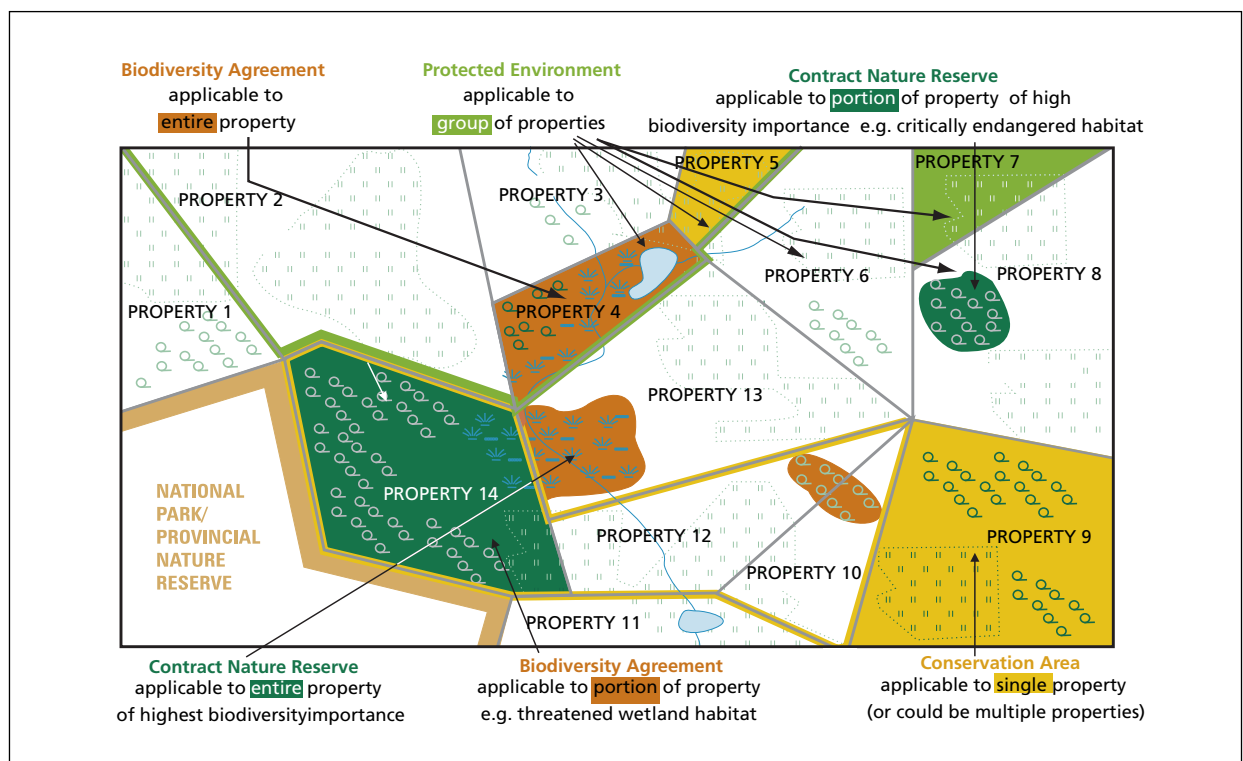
Biodiversity Agreement
applicable to entire property

Protected Environment
applicable to group of properties

Contract Nature Reserve
applicable to portion of property of high biodiversity importance e.g. critically endangered habitat

PROPERTY 1
PROPERTY 2
PROPERTY 3
PROPERTY 4
PROPERTY 5
PROPERTY 6
PROPERTY 7
PROPERTY 8
PROPERTY 13
PROPERTY 14
NATIONAL PARK/ PROVINCIAL NATURE RESERVE
PROPERTY 12
PROPERTY 10
PROPERTY 9
PROPERTY 11

Contract Nature Reserve
applicable to entire property
of highest biodiversityimportance

Biodiversity Agreement
applicable to portion of property
e.g. threatened wetland habitat

Conservation Area
applicable to single property
(or could be multiple properties)